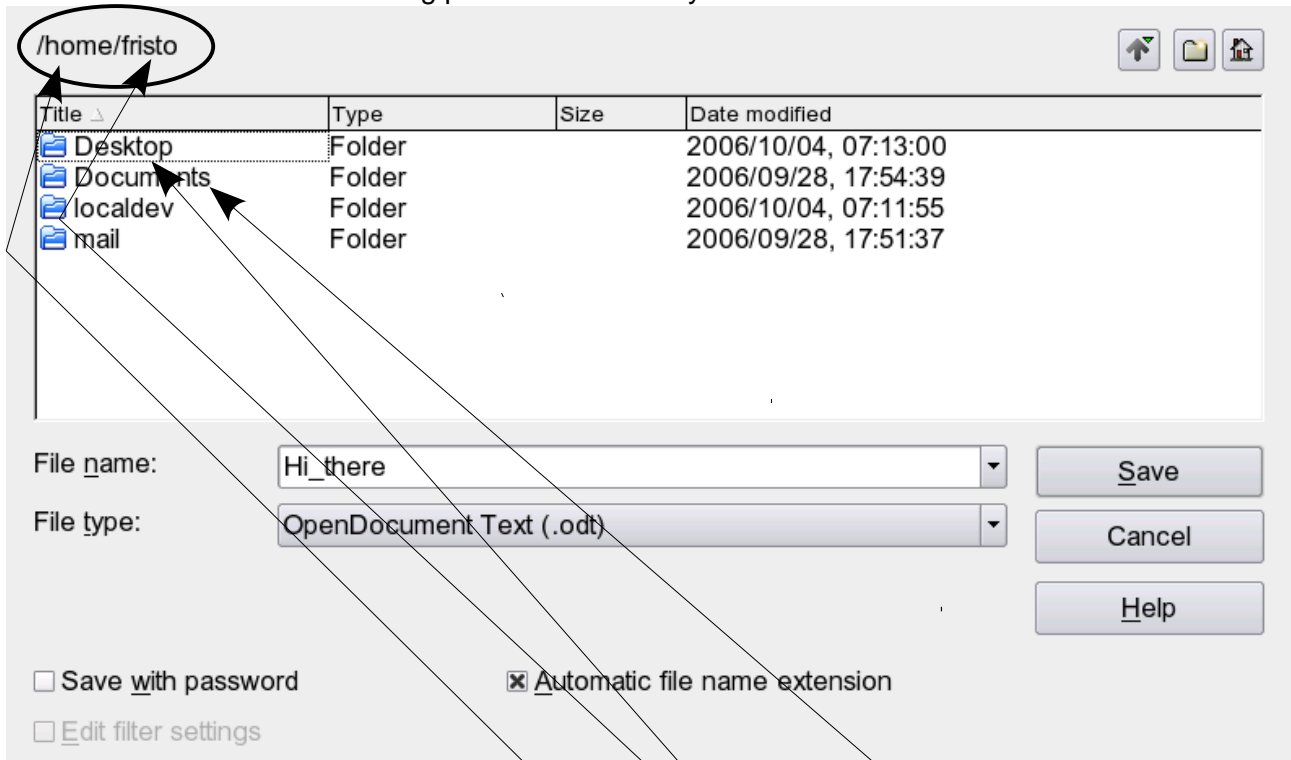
/home/fristo

| Title | Type | Size | Date modified |
|---|---|---|---|
| Desktop | Folder | | 2006/10/04, 07:13:00 |
| Documents | Folder | | 2006/09/28, 17:54:39 |
| localdev | Folder | | 2006/10/04, 07:11:55 |
| mail | Folder | | 2006/09/28, 17:51:37 |

File name: Hi_there

File type: OpenDocument Text (.odt)

Save

Cancel

Help

Save with password

Automatic file name extension

Edit filter settings